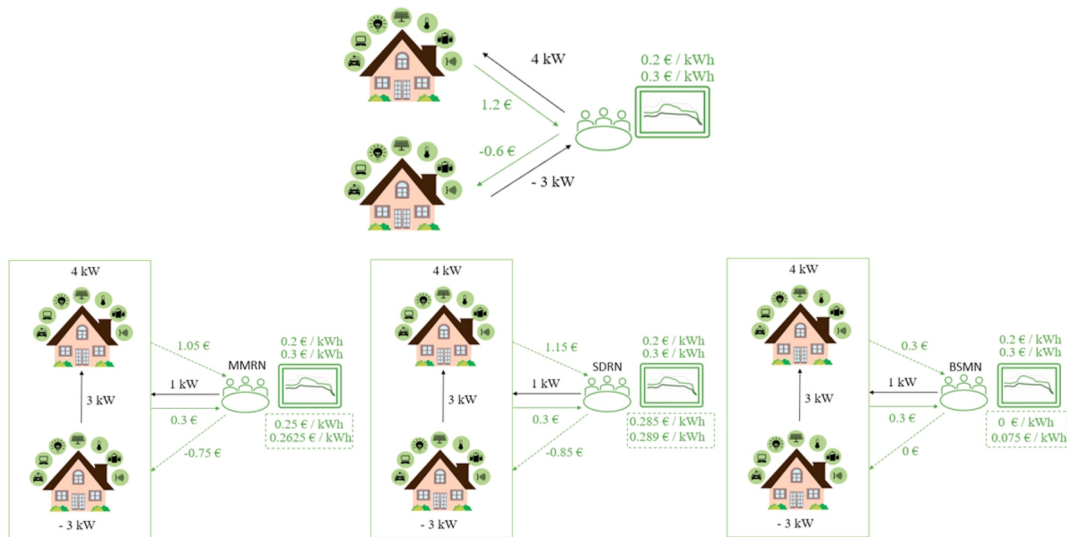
4 kW

0.2 € / kWh
0.3 € / kWh

1.2 €

-0.6 €

- 3 kW

4 kW

1.05 €

MMRN

0.2 € / kWh
0.3 € / kWh

1 kW

3 kW

0.3 €

0.25 € / kWh
0.2625 € / kWh

-0.75 €

- 3 kW

4 kW

1.15 €

SDRN

0.2 € / kWh
0.3 € / kWh

1 kW

3 kW

0.3 €

0.285 € / kWh
0.289 € / kWh

-0.85 €

- 3 kW

4 kW

0.3 €

BSMN

0.2 € / kWh
0.3 € / kWh

1 kW

3 kW

0.3 €

0 € / kWh
0.075 € / kWh

0 €

- 3 kW